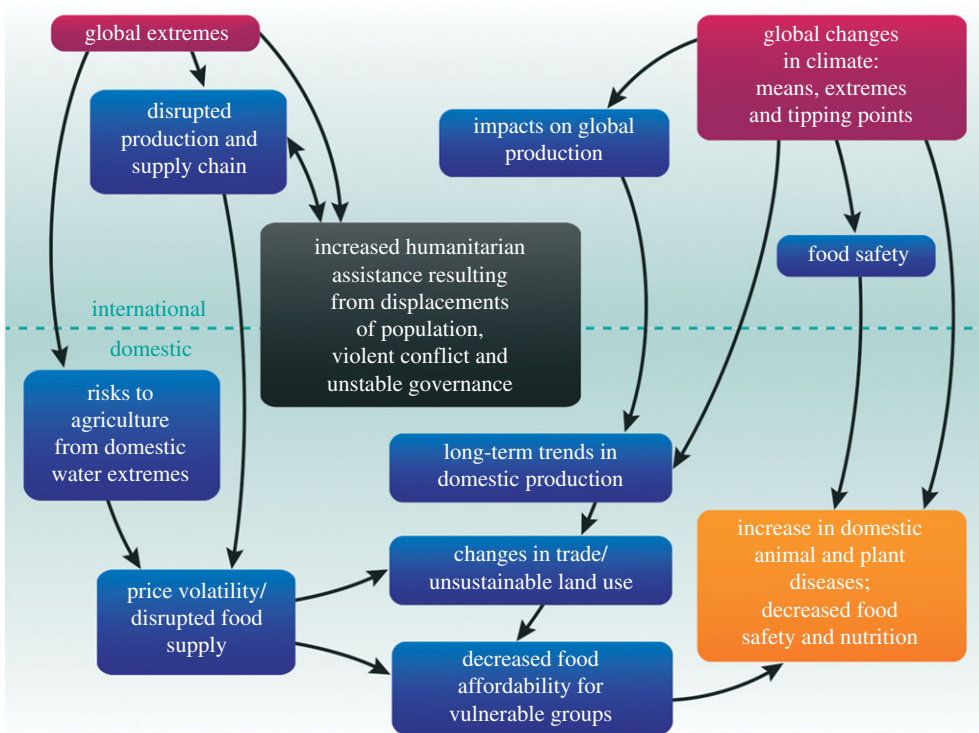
global extremes

disrupted production and supply chain

global changes in climate: means, extremes and tipping points

impacts on global production

increased humanitarian assistance resulting from displacements of population, violent conflict and unstable governance

food safety

international

domestic

risks to agriculture from domestic water extremes

long-term trends in domestic production

changes in trade/ unsustainable land use

increase in domestic animal and plant diseases; decreased food safety and nutrition

price volatility/ disrupted food supply

decreased food affordability for vulnerable groups